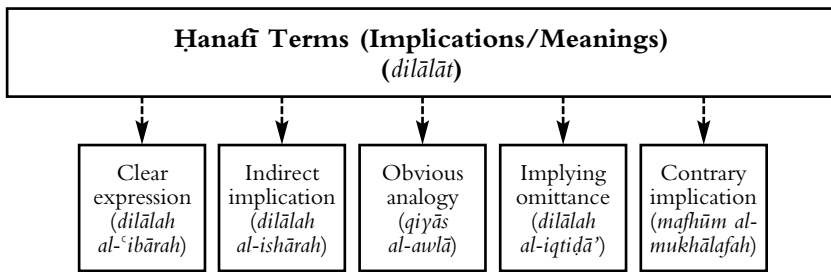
Ḥanafī Terms (Implications/Meanings)
(dilālāt)

Clear expression (dilālah al-ʿibārah)

Indirect implication (dilālah al-ishārah)

Obvious analogy (qiyās al-awlā)

Implying omittance (dilālah al-iqtiḍā')

Contrary implication (mafhūm al-mukhālafah)